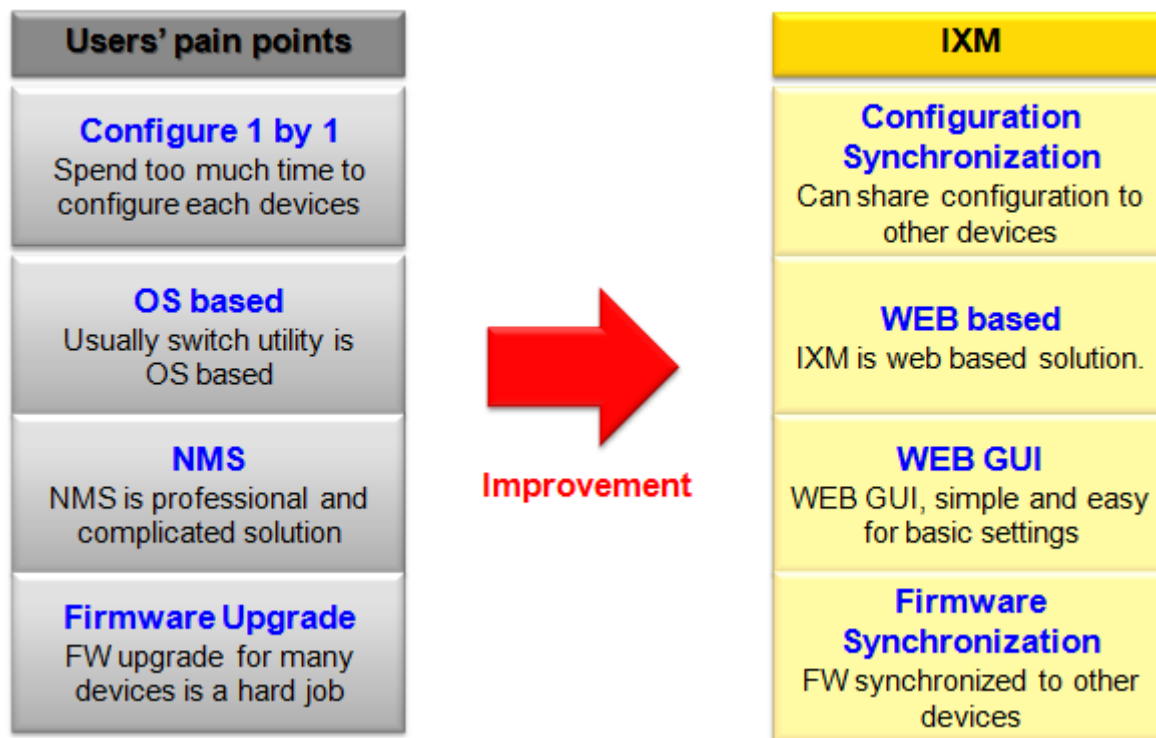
Users' pain points

Configure 1 by 1
Spend too much time to configure each devices

OS based
Usually switch utility is OS based

NMS
NMS is professional and complicated solution

Firmware Upgrade
FW upgrade for many devices is a hard job

Improvement

IXM

Configuration Synchronization
Can share configuration to other devices

WEB based
IXM is web based solution.

WEB GUI
WEB GUI, simple and easy for basic settings

Firmware Synchronization
FW synchronized to other devices